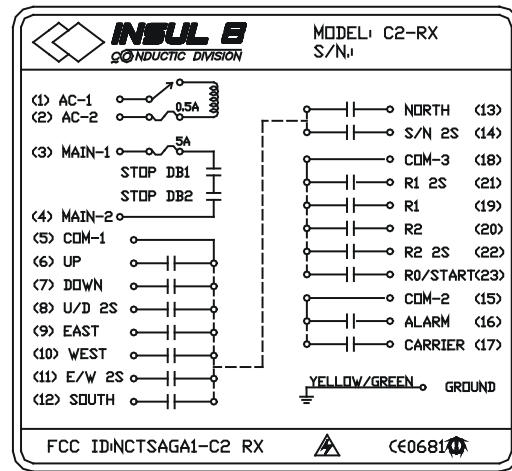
INSUL 8
CONDUCTIX DIVISION

MODEL: C2-RX
S/N.:

(1) AC-1
(2) AC-2
0.5A
(3) MAIN-1
5A
STOP DB1
STOP DB2
(4) MAIN-2
(5) COM-1
(6) UP
(7) DOWN
(8) U/D 2S
(9) EAST
(10) WEST
(11) E/W 2S
(12) SOUTH

NORTH (13)
S/N 2S (14)
COM-3 (18)
R1 2S (21)
R1 (19)
R2 (20)
R2 2S (22)
R0/START(23)
COM-2 (15)
ALARM (16)
CARRIER (17)

YELLOW/GREEN GROUND

FCC ID:NCTSAGA1-C2 RX
CE0681